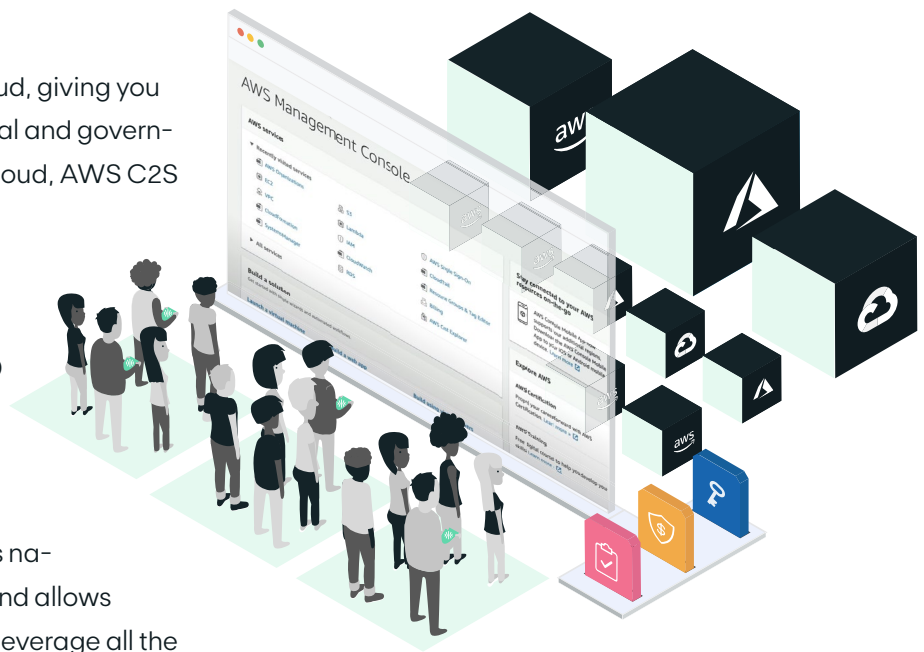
oud, giving you
al and govern-
oud, AWS C2S

s na-
nd allows
everage all the

AWS Management Console

AWS services

Recently visited services

All services

Build a solution

Launch a virtual machine

Stay connected to your AWS resources on-the-go

Explore AWS

AWS Certification

AWS Training

aws

aws